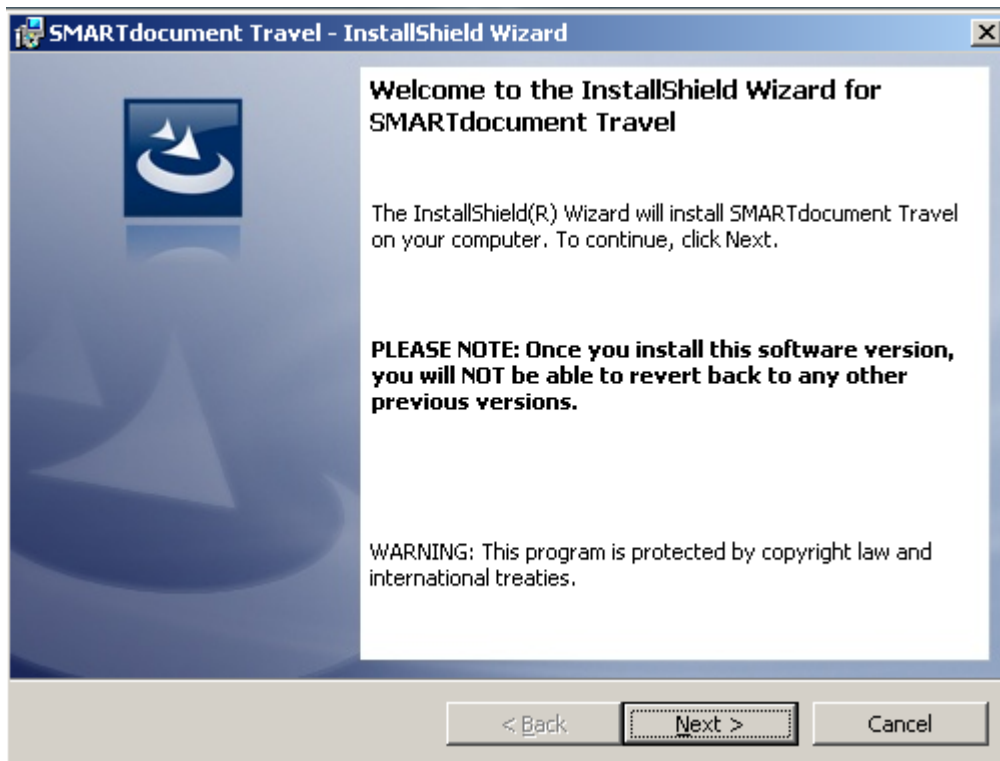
SMARTdocument Travel - InstallShield Wizard

Welcome to the InstallShield Wizard for SMARTdocument Travel

The InstallShield(R) Wizard will install SMARTdocument Travel on your computer. To continue, click Next.

PLEASE NOTE: Once you install this software version, you will NOT be able to revert back to any other previous versions.

WARNING: This program is protected by copyright law and international treaties.

< Back

Next >

Cancel